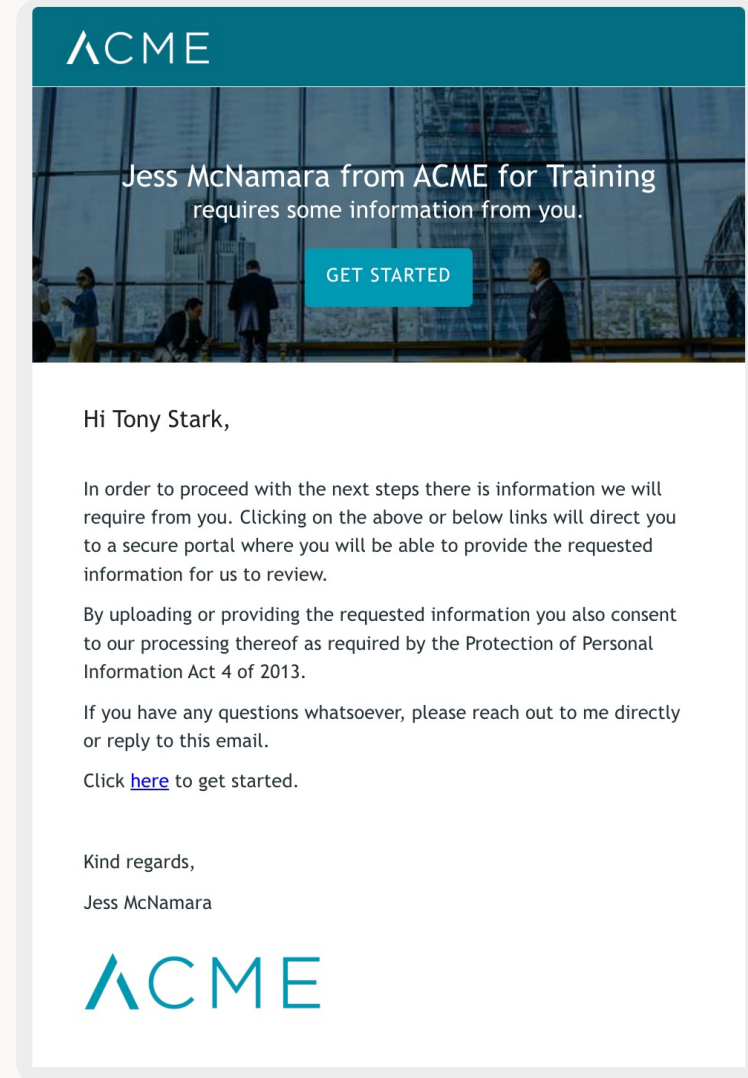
ACME

Jess McNamara from ACME for Training
requires some information from you.

GET STARTED

Hi Tony Stark,

In order to proceed with the next steps there is information we will require from you. Clicking on the above or below links will direct you to a secure portal where you will be able to provide the requested information for us to review.

By uploading or providing the requested information you also consent to our processing thereof as required by the Protection of Personal Information Act 4 of 2013.

If you have any questions whatsoever, please reach out to me directly or reply to this email.

Click here to get started.

Kind regards,

Jess McNamara

ACME